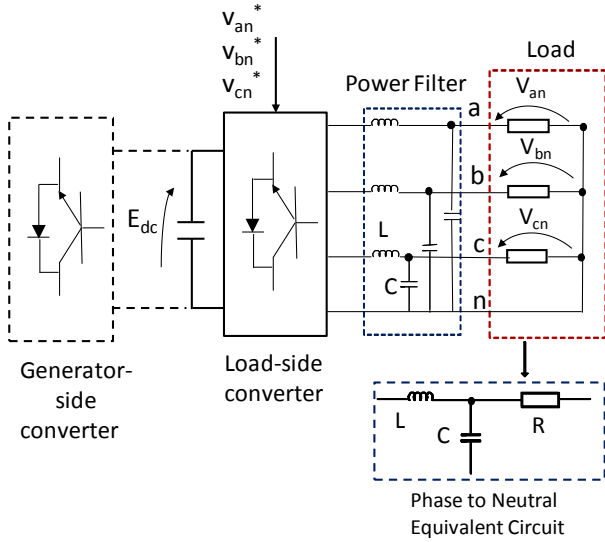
$v_{an}^*$
$v_{bn}^*$
$v_{cn}^*$

Load

Power Filter

a

$V_{an}$

$V_{bn}$

b

$E_{dc}$

L

$V_{cn}$

c

C

n

Generator-side converter

Load-side converter

L

C

R

Phase to Neutral Equivalent Circuit